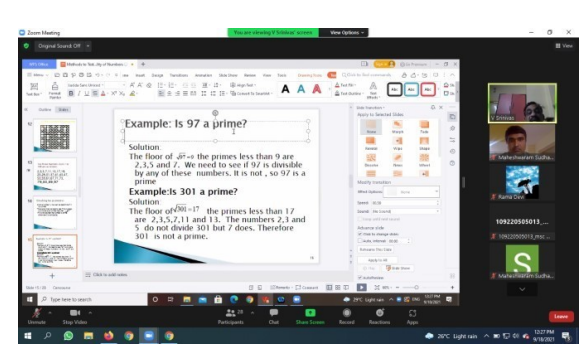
Zoom Meeting
Original Sound: Off
You are viewing V Srinivas' screen
View Options

Example: Is 97 a prime?
Solution
The floor of $\sqrt{97}=9$ the primes less than 9 are 2,3,5 and 7. We need to see if 97 is divisible by any of these numbers. It is not , so 97 is a prime
Example:Is 301 a prime?
Solution
The floor of $\sqrt{301}=17$ the primes less than 17 are 2,3,5,7,11 and 13. The numbers 2,3 and 5 do not divide 301 but 7 does. Therefore 301 is not a prime.

Click to add notes

Type here to search

V Srinivas
Maheshwaram Sudha...
Rama Devi
109220505013_...
109220505013_msc ...
S
Maheshwaram Sudha...

Unmute
Stop Video
Participants
Chat
Share Screen
Record
Reactions
Apps
Leave

20°C Light rain
12:27 PM
9/18/2021